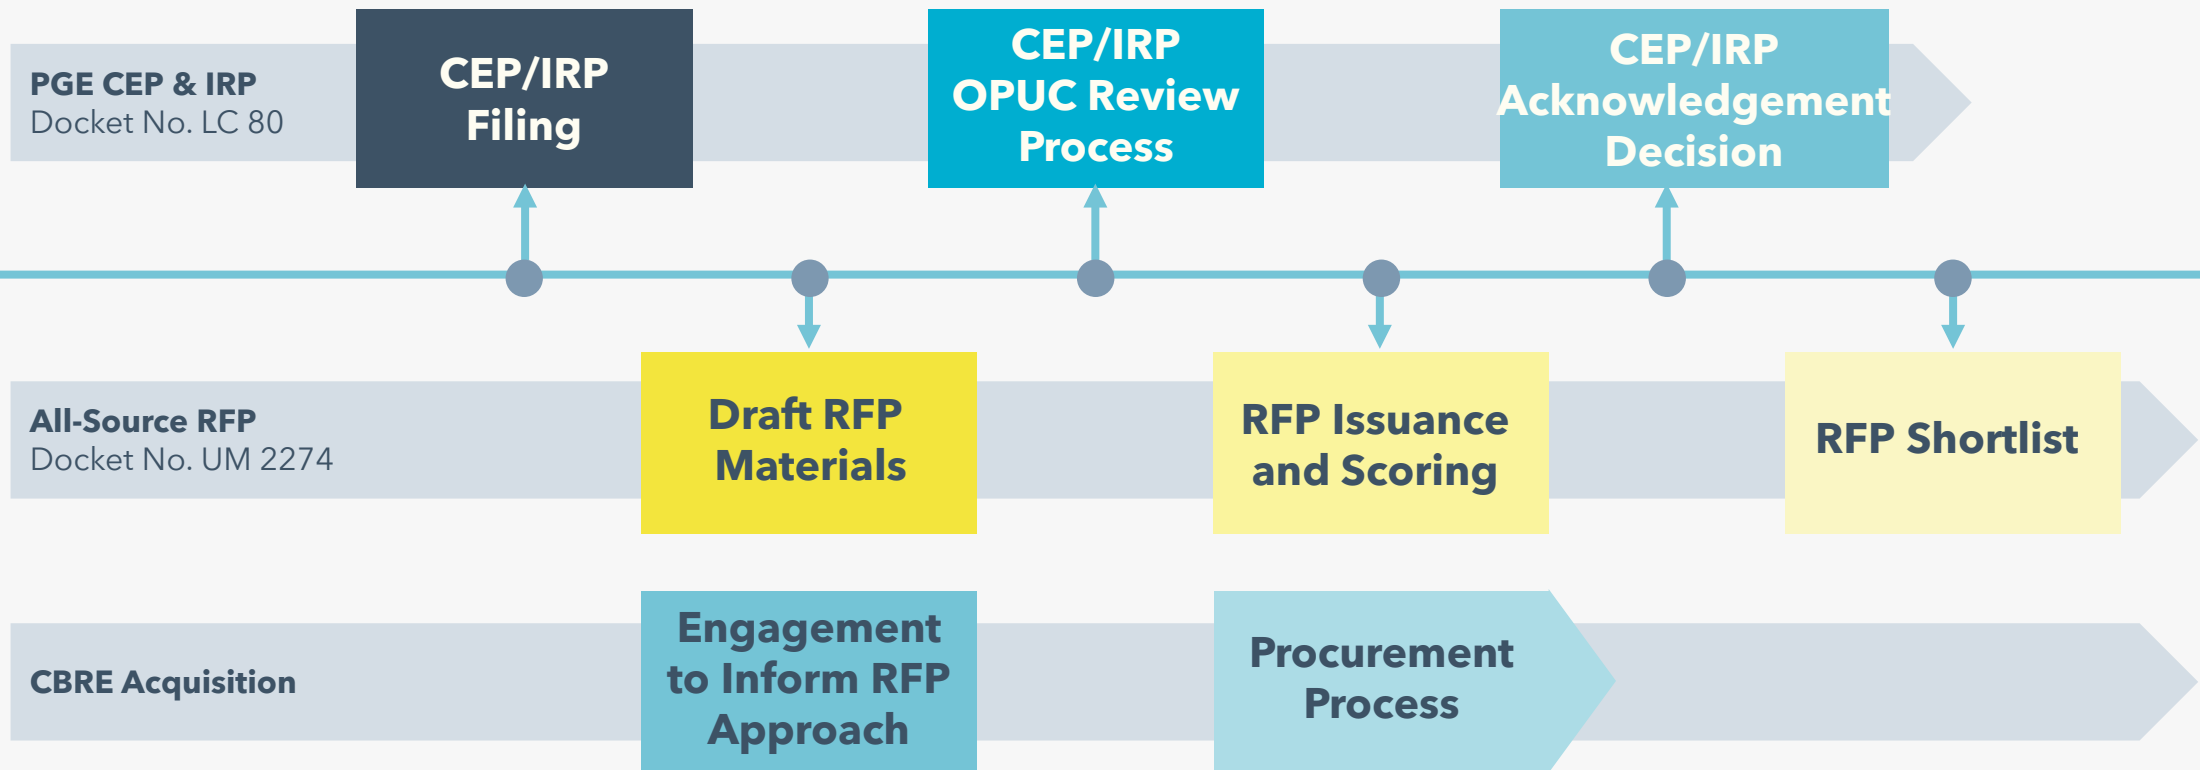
PGE CEP & IRP
Docket No. LC 80

CEP/IRP Filing

CEP/IRP OPUC Review Process

CEP/IRP Acknowledgement Decision

All-Source RFP
Docket No. UM 2274

Draft RFP Materials

RFP Issuance and Scoring

RFP Shortlist

CBRE Acquisition

Engagement to Inform RFP Approach

Procurement Process